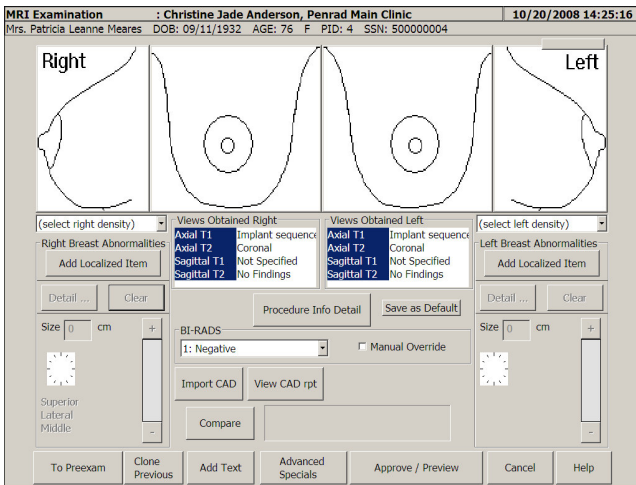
MRI Examination : Christine Jade Anderson, Penrad Main Clinic 10/20/2008 14:25:16
Mrs. Patricia Leanne Meares DOB: 09/11/1932 AGE: 76 F PID: 4 SSN: 500000004

Right

Left

(select right density)

Views Obtained Right
Axial T1 Implant sequence
Axial T2 Coronal
Sagittal T1 Not Specified
Sagittal T2 No Findings

Views Obtained Left
Axial T1 Implant sequence
Axial T2 Coronal
Sagittal T1 Not Specified
Sagittal T2 No Findings

(select left density)

Right Breast Abnormalities
Add Localized Item
Detail ... Clear
Size 0 cm
Superior
Lateral
Middle

Procedure Info Detail
Save as Default

BI-RADS
1: Negative
Manual Override

Import CAD
View CAD rpt
Compare

Left Breast Abnormalities
Add Localized Item
Detail ... Clear
Size 0 cm

To Preexam
Clone Previous
Add Text
Advanced Specials
Approve / Preview
Cancel
Help